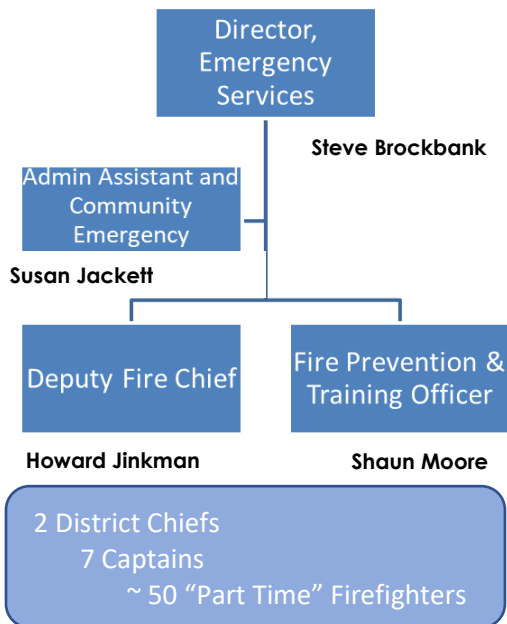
Director, Emergency Services

Steve Brockbank

Admin Assistant and Community Emergency

Susan Jackett

Deputy Fire Chief

Fire Prevention & Training Officer

Howard Jinkman

Shaun Moore

2 District Chiefs
7 Captains
~ 50 “Part Time” Firefighters